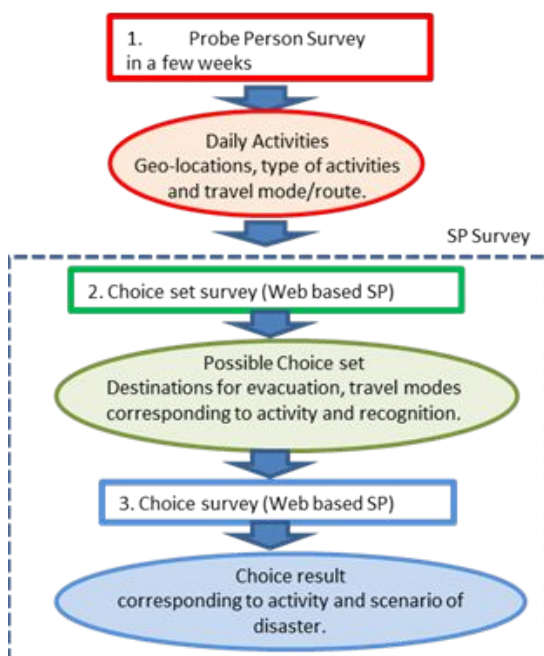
1. Probe Person Survey in a few weeks

Daily Activities
Geo-locations, type of activities and travel mode/route.

SP Survey

2. Choice set survey (Web based SP)

Possible Choice set
Destinations for evacuation, travel modes corresponding to activity and recognition.

3. Choice survey (Web based SP)

Choice result
corresponding to activity and scenario of disaster.